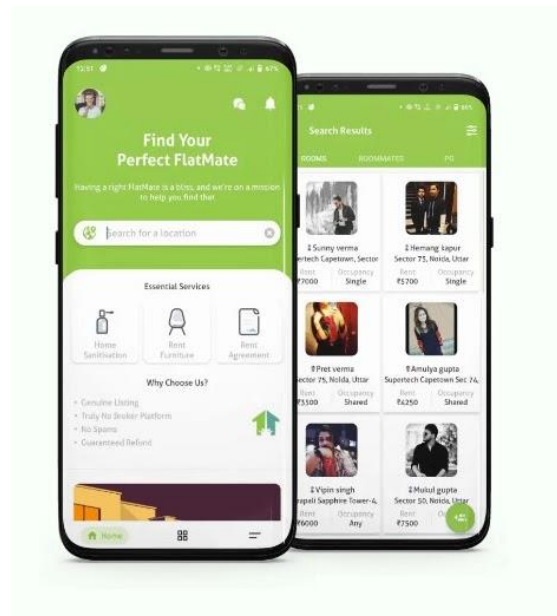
12:51

Find Your Perfect FlatMate

Having a right FlatMate is a bliss, and we're on a mission to help you find that

Search for a location

Essential Services

Home Sanitisation

Rent Furniture

Rent Agreement

Why Choose Us?

• Genuine Listing
• Truly No Broker Platform
• No Spams
• Guaranteed Refund

Home

Search Results

ROOMS ROOMMATES PG

Sunny verma
Supertech Capetown, Sector
Rent ₹7000
Occupancy Single

Hemang kapur
Sector 75, Noida, Uttar
Rent ₹5700
Occupancy Single

Pret verma
Sector 75, Noida, Uttar
Rent ₹3500
Occupancy Shared

Amulya gupta
Supertech Capetown Sec 74,
Rent ₹4250
Occupancy Shared

Vipin singh
Mahagun Sapphire Tower-4,
Rent ₹6000
Occupancy Any

Mukul gupta
Sector 50, Noida, Uttar
Rent ₹7500
Occupancy